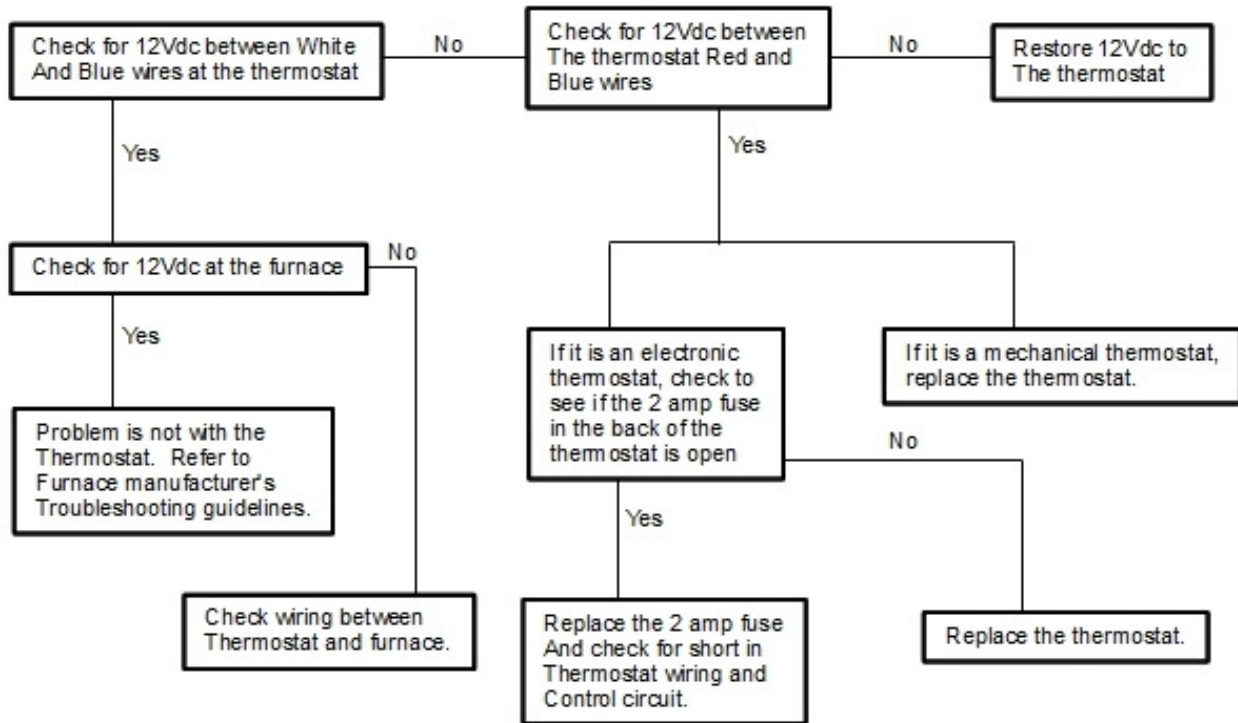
Check for 12Vdc between White And Blue wires at the thermostat

No

Check for 12Vdc between The thermostat Red and Blue wires

No

Restore 12Vdc to The thermostat

Yes

Yes

Check for 12Vdc at the furnace

No

Yes

If it is an electronic thermostat, check to see if the 2 amp fuse in the back of the thermostat is open

If it is a mechanical thermostat, replace the thermostat.

Problem is not with the Thermostat. Refer to Furnace manufacturer's Troubleshooting guidelines.

No

Yes

Check wiring between Thermostat and furnace.

Replace the 2 amp fuse And check for short in Thermostat wiring and Control circuit.

Replace the thermostat.